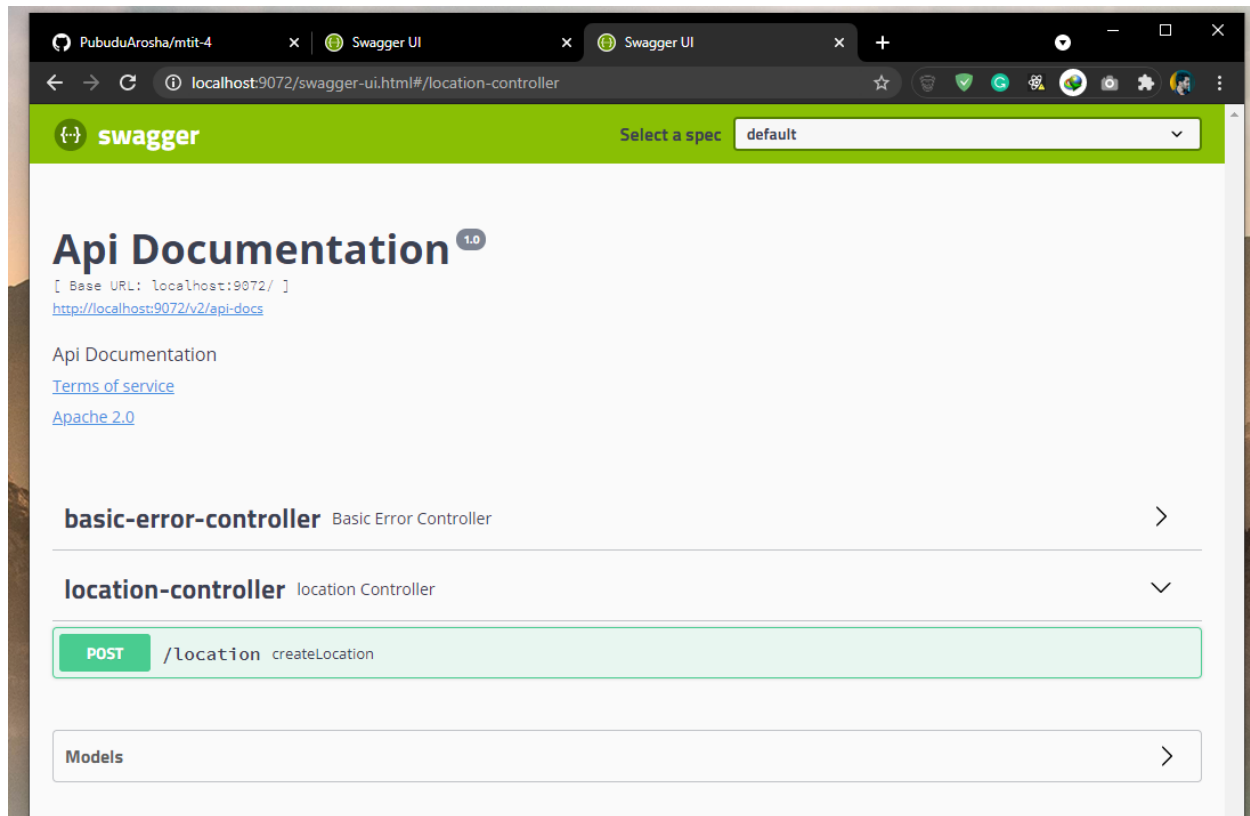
PubuduArosha/mtit-4
Swagger UI
Swagger UI

localhost:9072/swagger-ui.html#/location-controller

swagger
Select a spec
default

Api Documentation 1.0
[ Base URL: localhost:9072/ ]
http://localhost:9072/v2/api-docs

Api Documentation
Terms of service
Apache 2.0

basic-error-controller Basic Error Controller

location-controller location Controller

POST /location createLocation

Models